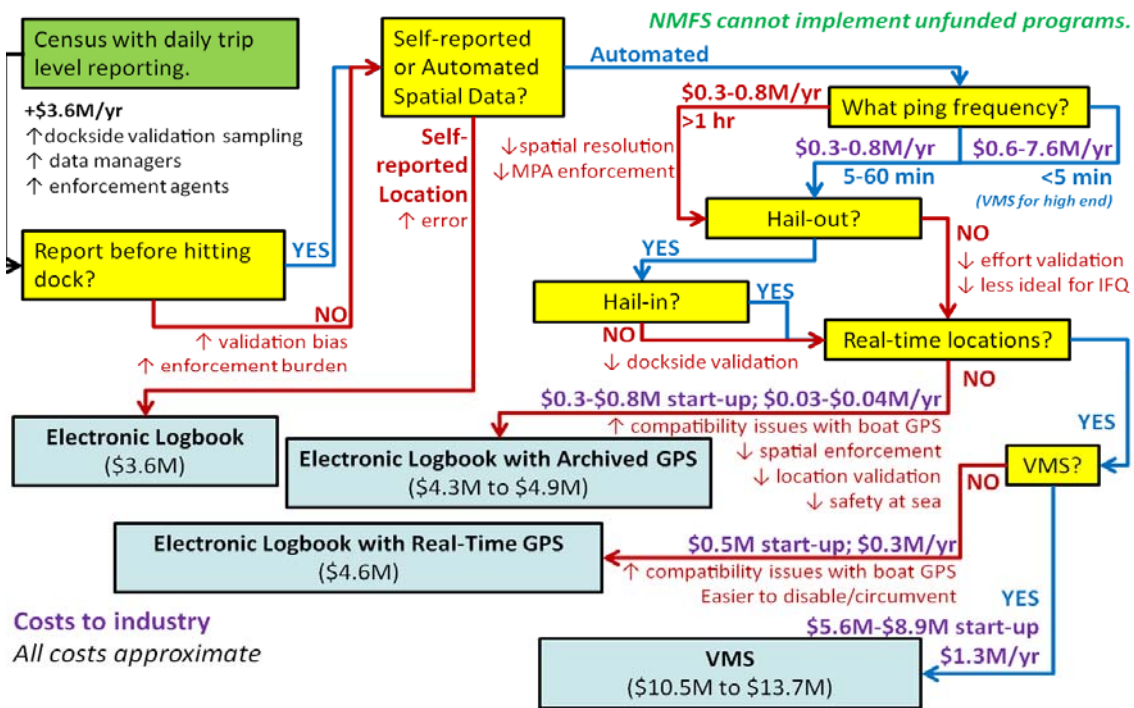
NMFS cannot implement unfunded programs.

Census with daily trip level reporting.

+\$3.6M/yr
↑ dockside validation sampling
↑ data managers
↑ enforcement agents

Report before hitting dock?

YES

NO
↑ validation bias
↑ enforcement burden

Self-reported or Automated Spatial Data?

Automated

Self-reported Location
↑ error

\$0.3-0.8M/yr
>1 hr
↓ spatial resolution
↓ MPA enforcement

What ping frequency?

\$0.3-0.8M/yr
5-60 min

\$0.6-7.6M/yr
<5 min
(VMS for high end)

Hail-out?

YES

NO
↓ effort validation
↓ less ideal for IFQ

Hail-in?

YES

NO
↓ dockside validation

Real-time locations?

NO

YES

\$0.3-\$0.8M start-up; \$0.03-\$0.04M/yr
↑ compatibility issues with boat GPS
↓ spatial enforcement
↓ location validation
↓ safety at sea

VMS?

NO

YES

Electronic Logbook
(\$3.6M)

Electronic Logbook with Archived GPS
(\$4.3M to \$4.9M)

\$0.5M start-up; \$0.3M/yr
↑ compatibility issues with boat GPS
Easier to disable/circumvent

Electronic Logbook with Real-Time GPS
(\$4.6M)

\$5.6M-\$8.9M start-up
\$1.3M/yr

Costs to industry
All costs approximate

VMS
(\$10.5M to \$13.7M)